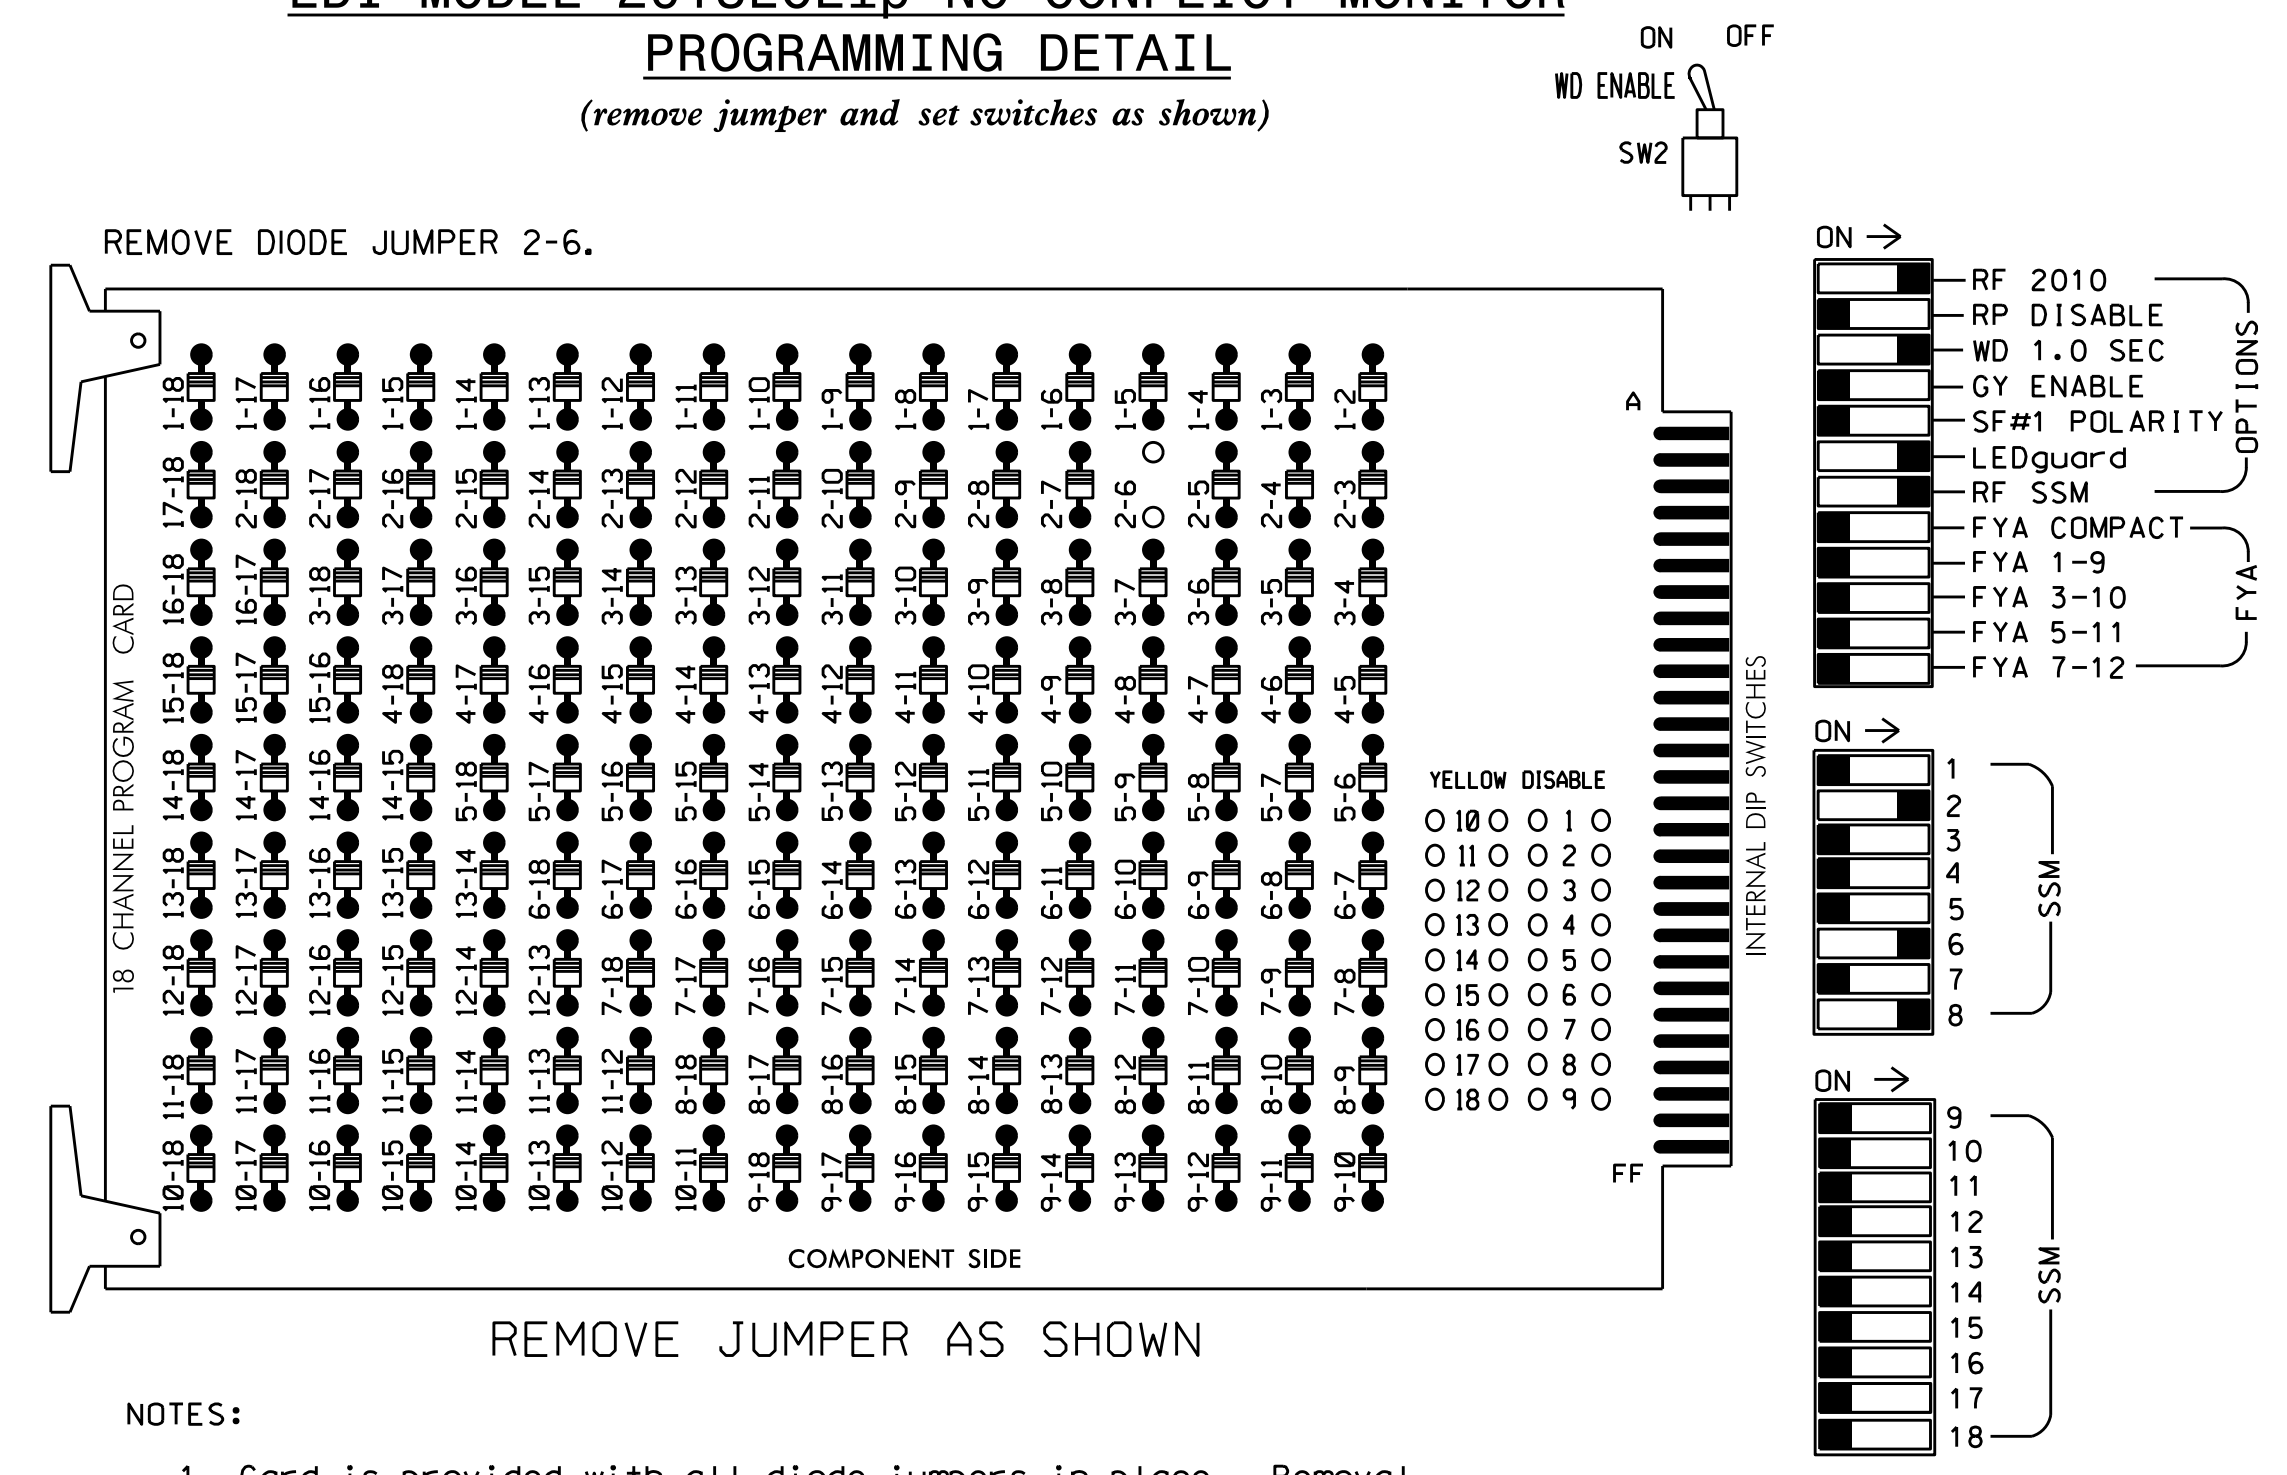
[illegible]
PROGRAMMING DETAIL
(remove jumper and set switches as shown)

ON OFF
WD ENABLE
SW2

REMOVE DIODE JUMPER 2-6.

18 CHANNEL PROGRAM CARD

1-18 1-17 1-16 1-15 1-14 1-13 1-12 1-11 1-10 1-9 1-8 1-7 1-6 1-5 1-4 1-3 1-2
17-18 2-18 2-17 2-16 2-15 2-14 2-13 2-12 2-11 2-10 2-9 2-8 2-7 2-6 2-5 2-4 2-3
16-18 16-17 3-18 3-17 3-16 3-15 3-14 3-13 3-12 3-11 3-10 3-9 3-8 3-7 3-6 3-5 3-4
15-18 15-17 15-16 4-18 4-17 4-16 4-15 4-14 4-13 4-12 4-11 4-10 4-9 4-8 4-7 4-6 4-5
14-18 14-17 14-16 14-15 5-18 5-17 5-16 5-15 5-14 5-13 5-12 5-11 5-10 5-9 5-8 5-7 5-6
13-18 13-17 13-16 13-15 13-14 6-18 6-17 6-16 6-15 6-14 6-13 6-12 6-11 6-10 6-9 6-8 6-7
12-18 12-17 12-16 12-15 12-14 12-13 7-18 7-17 7-16 7-15 7-14 7-13 7-12 7-11 7-10 7-9 7-8
11-18 11-17 11-16 11-15 11-14 11-13 11-12 8-18 8-17 8-16 8-15 8-14 8-13 8-12 8-11 8-10 8-9
10-18 10-17 10-16 10-15 10-14 10-13 10-12 10-11 9-18 9-17 9-16 9-15 9-14 9-13 9-12 9-11 9-10

A
FF

YELLOW DISABLE
10 1
11 2
12 3
13 4
14 5
15 6
16 7
17 8
18 9

INTERNAL DIP SWITCHES

COMPONENT SIDE

REMOVE JUMPER AS SHOWN

ON →
RF 2010
RP DISABLE
WD 1.0 SEC
GY ENABLE
SF#1 POLARITY
LEDguard
RF SSM
OPTIONS
FYA COMPACT
FYA 1-9
FYA 3-10
FYA 5-11
FYA 7-12
FYA

ON →
1
2
3
4
5
6
7
8
SSM

ON →
9
10
11
12
13
14
15
16
17
18
SSM

NOTES:

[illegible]